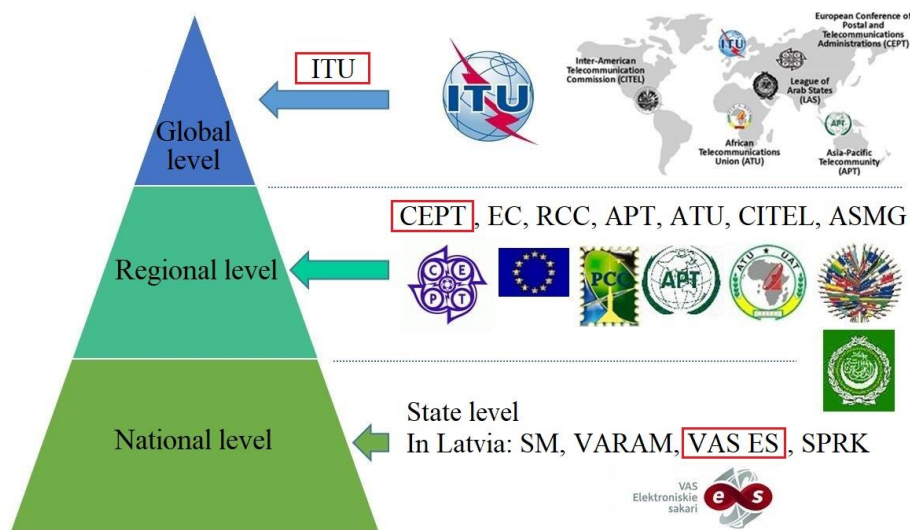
Global level

Regional level

National level

ITU

ITU

European Conference of Postal and Telecommunications Administrations (CEPT)

Inter-American Telecommunication Commission (CITEL)

ITU

League of Arab States (LAS)

African Telecommunications Union (ATU)

APT

Asia-Pacific Telecommunity (APT)

CEPT, EC, RCC, APT, ATU, CITEL, ASMG

CEPT

PCC

APT

ATU UAT

State level
In Latvia: SM, VARAM, VAS ES, SPRK

VAS Elektroniskie sakari

es